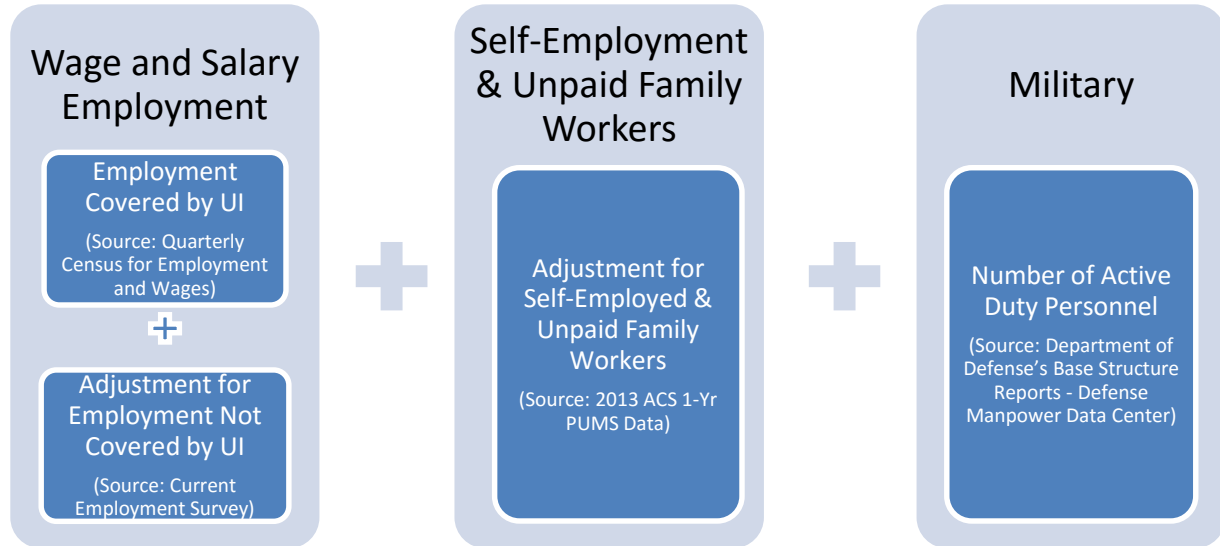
Wage and Salary Employment

Employment Covered by UI

(Source: Quarterly Census for Employment and Wages)

Adjustment for Employment Not Covered by UI

(Source: Current Employment Survey)

Self-Employment & Unpaid Family Workers

Adjustment for Self-Employed & Unpaid Family Workers

(Source: 2013 ACS 1-Yr PUMS Data)

Military

Number of Active Duty Personnel

(Source: Department of Defense's Base Structure Reports - Defense Manpower Data Center)